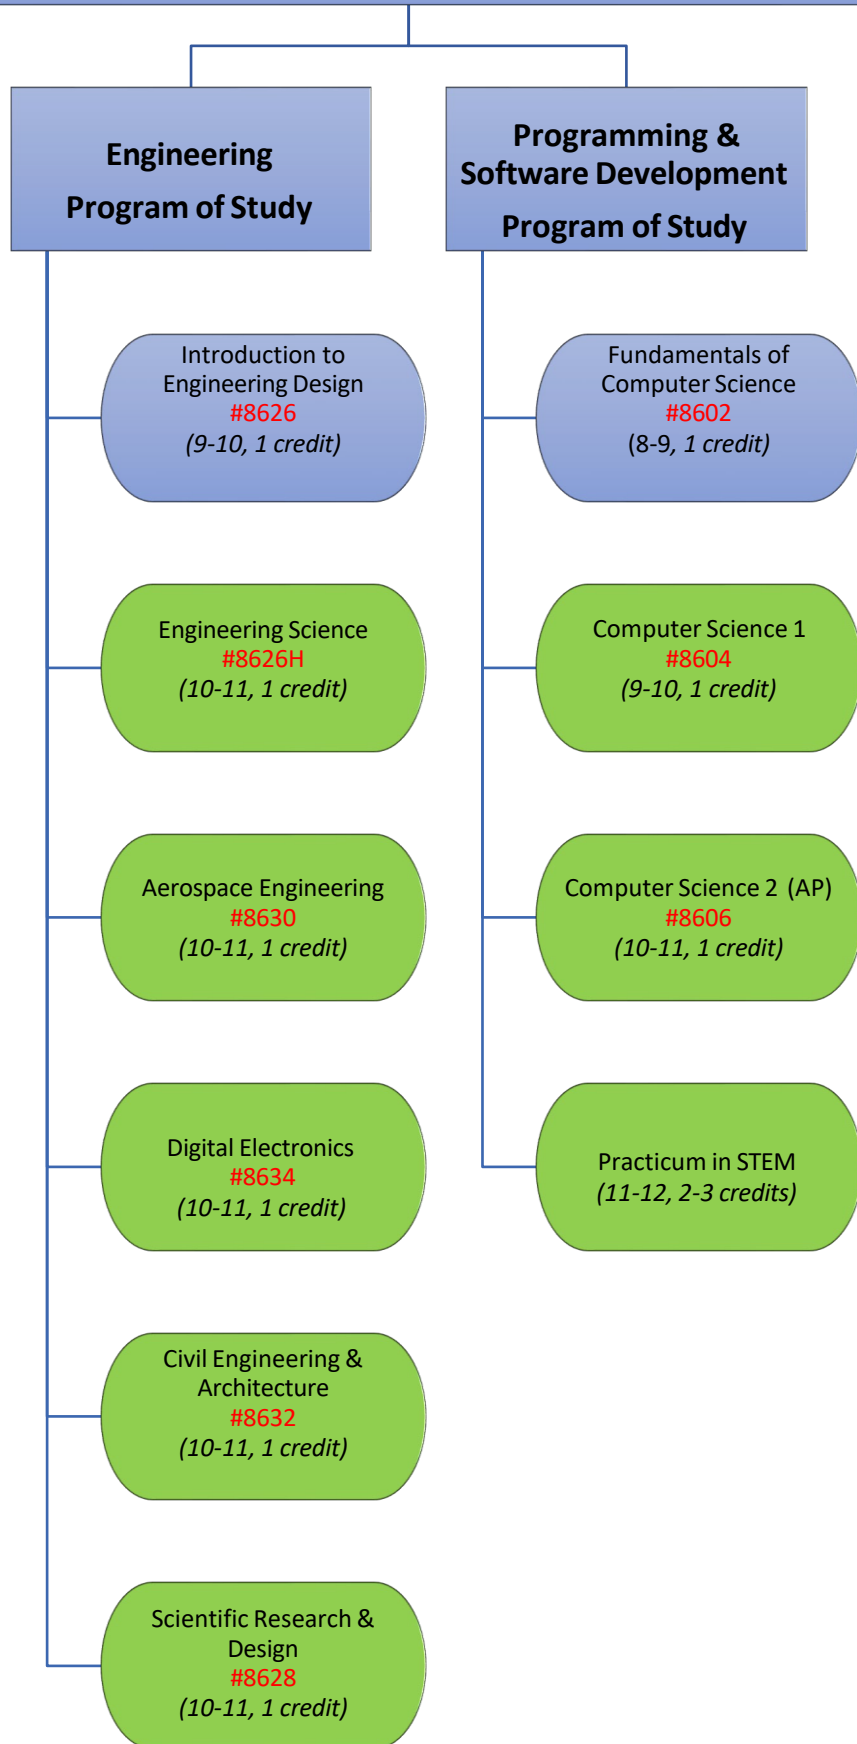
Engineering
Program of Study

Introduction to Engineering Design
#8626
(9-10, 1 credit)

Engineering Science
#8626H
(10-11, 1 credit)

Aerospace Engineering
#8630
(10-11, 1 credit)

Digital Electronics
#8634
(10-11, 1 credit)

Civil Engineering & Architecture
#8632
(10-11, 1 credit)

Scientific Research & Design
#8628
(10-11, 1 credit)

Programming & Software Development
Program of Study

Fundamentals of Computer Science
#8602
(8-9, 1 credit)

Computer Science 1
#8604
(9-10, 1 credit)

Computer Science 2 (AP)
#8606
(10-11, 1 credit)

Practicum in STEM
(11-12, 2-3 credits)